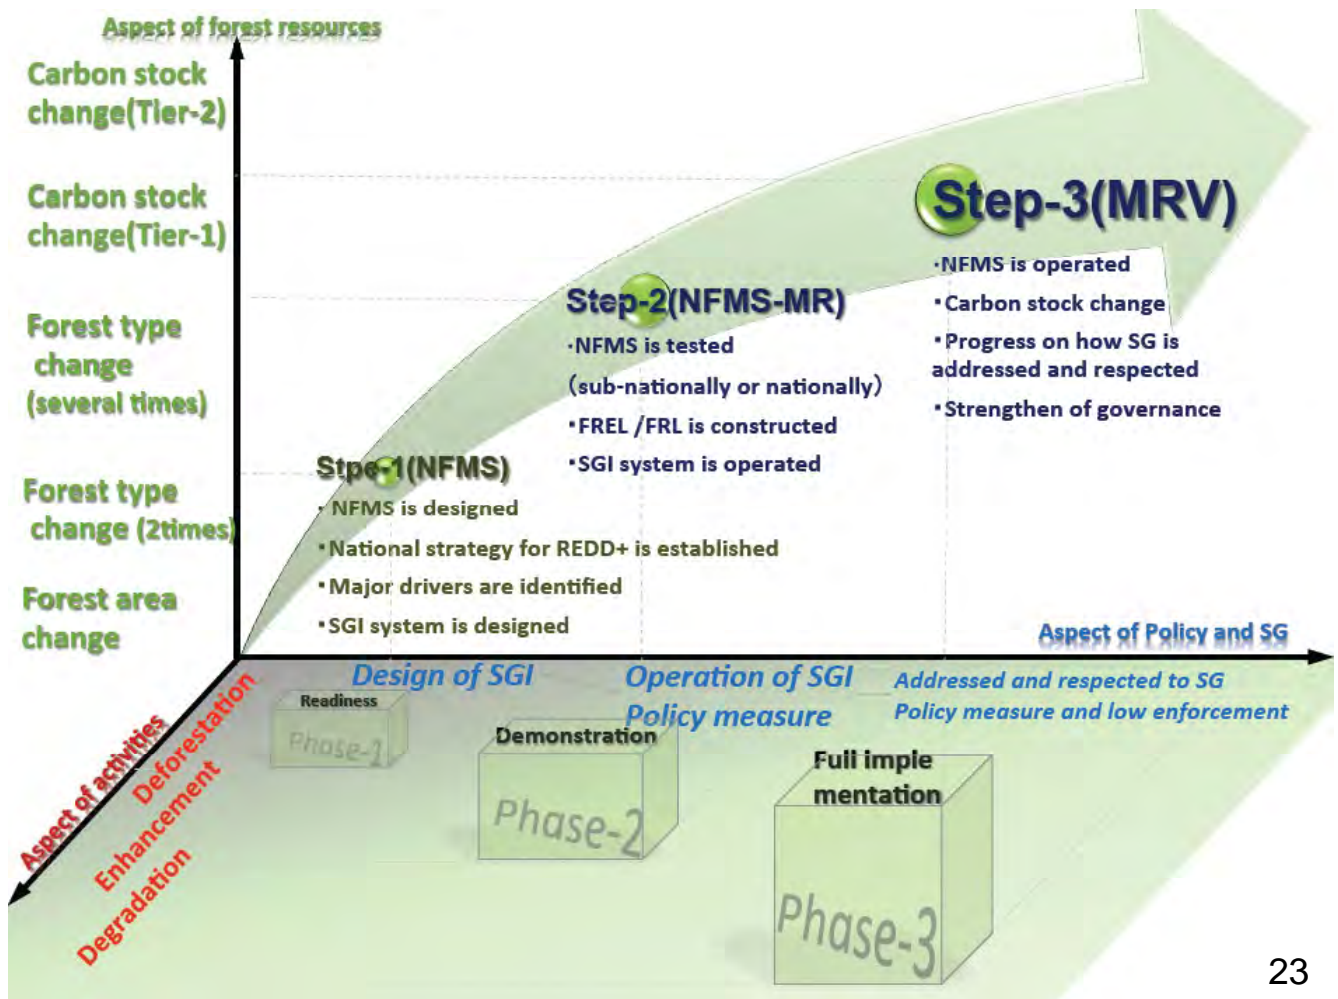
Aspect of forest resources

Carbon stock change(Tier-2)

Carbon stock change(Tier-1)

Forest type change (several times)

Forest type change (2times)

Forest area change

Step-3(MRV)

·NFMS is operated

·Carbon stock change

·Progress on how SG is addressed and respected

·Strengthen of governance

Step-2(NFMS-MR)

·NFMS is tested (sub-nationally or nationally)

·FREL /FRL is constructed

·SGI system is operated

Stpe-1(NFMS)

·NFMS is designed

·National strategy for REDD+ is established

·Major drivers are identified

·SGI system is designed

Aspect of Policy and SG

Design of SGI

Operation of SGI

Policy measure

Addressed and respected to SG

Policy measure and low enforcement

Aspect of activities

Deforestation

Enhancement

Degradation

Readiness

Phase-1

Demonstration

Phase-2

Full implementation

Phase-3

23